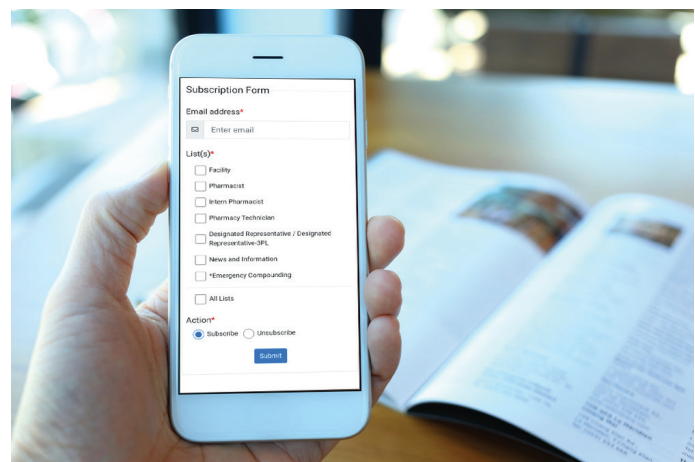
Subscription Form

Email address*

Enter email

List(s)*

Facility

Pharmacist

Intern Pharmacist

Pharmacy Technician

Designated Representative / Designated Representative-3PL

News and Information

*Emergency Compounding

All Lists

Action*

Subscribe

Unsubscribe

Submit